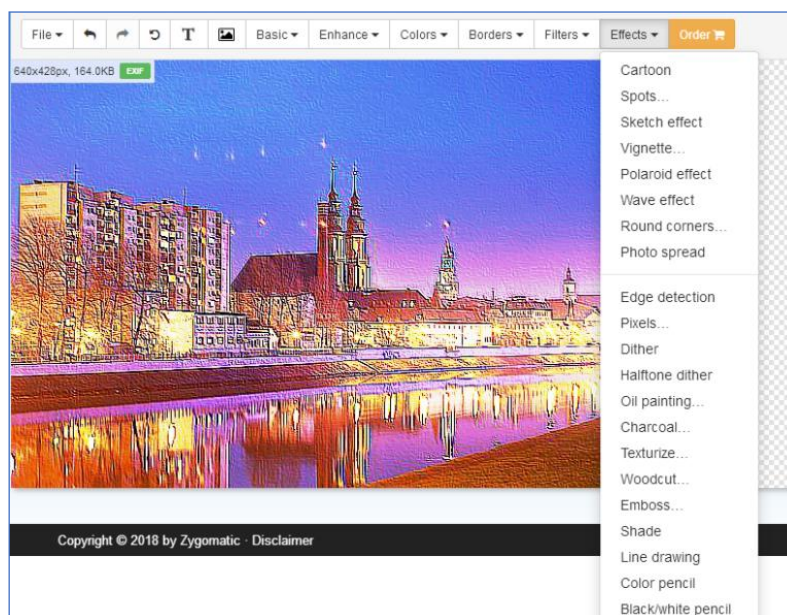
File ▾ T Basic ▾ Enhance ▾ Colors ▾ Borders ▾ Filters ▾ Effects ▾ Order

640x428px, 164.0KB EXIF

Cartoon
Spots...
Sketch effect
Vignette...
Polaroid effect
Wave effect
Round corners...
Photo spread

Edge detection
Pixels...
Dither
Halftone dither
Oil painting...
Charcoal...
Texturize...
Woodcut...
Emboss...
Shade
Line drawing
Color pencil
Black/white pencil

Copyright © 2018 by Zygomatic · Disclaimer